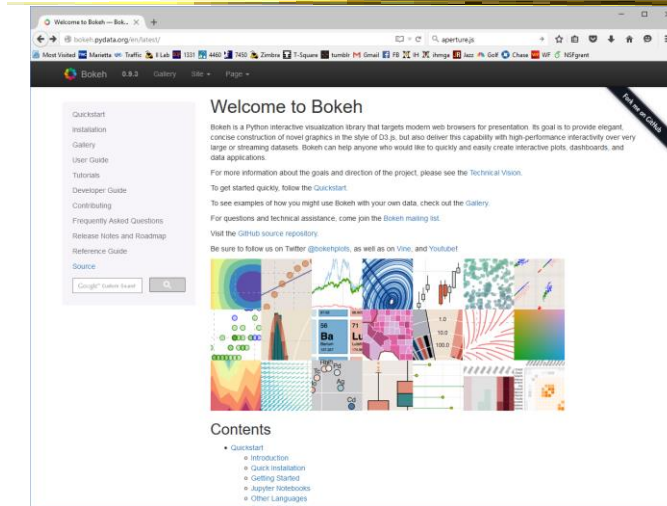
Welcome to Bokeh — Bok... ×

bokeh.pydata.org/en/latest/

aperture.js

Most Visited Marietta Traffic Lab 1331 4460 7450 Zimbra T-Square tumblr Gmail FB IH Jhmge Jazz Golf Chase WF NSFgrant

Bokeh 0.9.3 Gallery Site Page

Fork me on GitHub

Quickstart
Installation
Gallery
User Guide
Tutorials
Developer Guide
Contributing
Frequently Asked Questions
Release Notes and Roadmap
Reference Guide
Source

Google™ Custom Search

Welcome to Bokeh

Bokeh is a Python interactive visualization library that targets modern web browsers for presentation. Its goal is to provide elegant, concise construction of novel graphics in the style of D3.js, but also deliver this capability with high-performance interactivity over very large or streaming datasets. Bokeh can help anyone who would like to quickly and easily create interactive plots, dashboards, and data applications.

For more information about the goals and direction of the project, please see the Technical Vision.

To get started quickly, follow the Quickstart.

To see examples of how you might use Bokeh with your own data, check out the Gallery.

For questions and technical assistance, come join the Bokeh mailing list.

Visit the GitHub source repository.

Be sure to follow us on Twitter @bokehplots, as well as on Vine, and Youtube!

Ba
Lu
1.0
10.0
100.0
Cd

Contents

• Quickstart
◦ Introduction
◦ Quick Installation
◦ Getting Started
◦ Jupyter Notebooks
◦ Other Languages